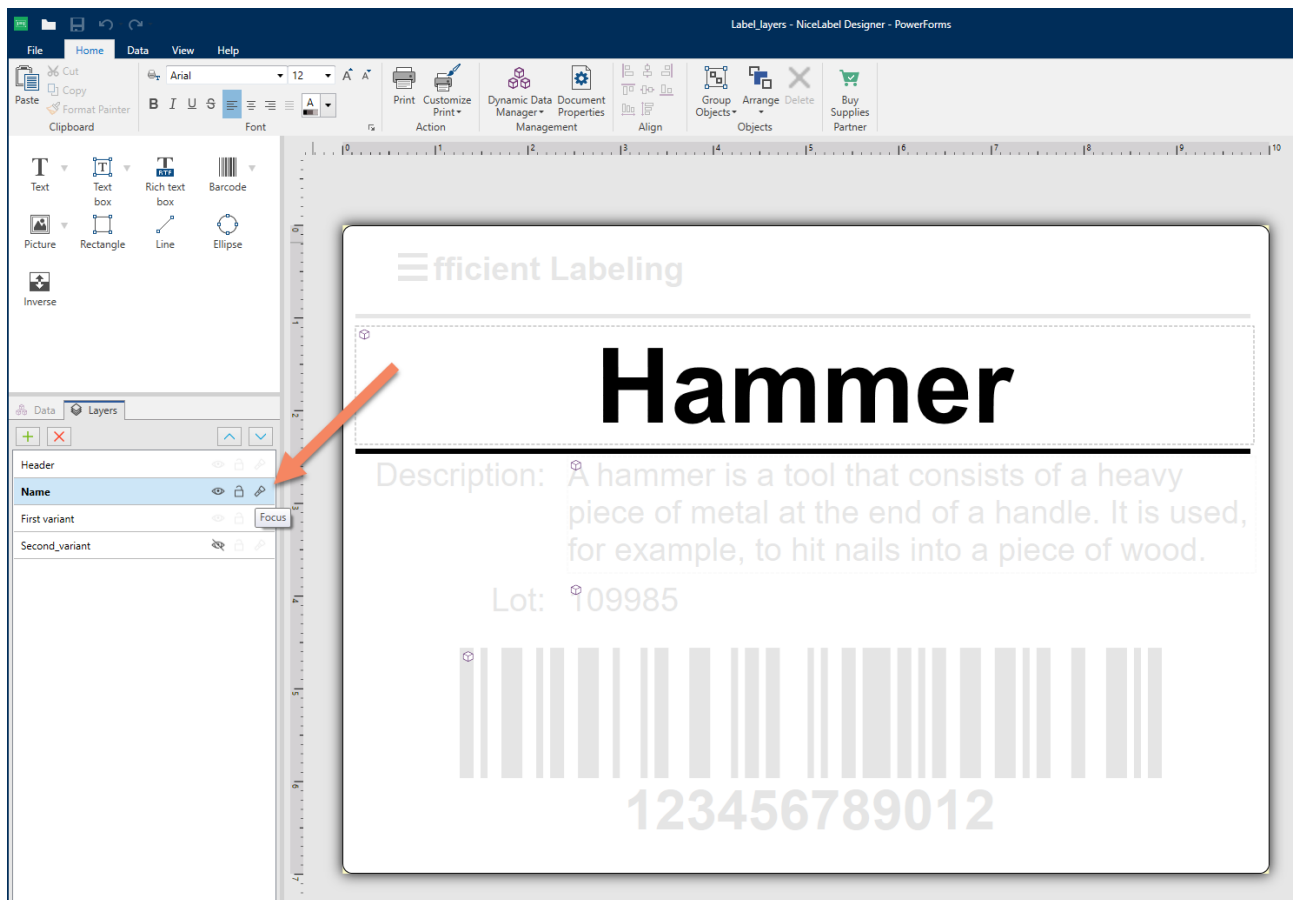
Label_layers - NiceLabel Designer - PowerForms

File Home Data View Help

Paste Cut Copy Format Painter
Clipboard

Arial 12
B I U S
Font

Print Customize Print
Action

Dynamic Data Manager Document Properties
Management

Align

Group Objects Arrange Delete
Objects

Buy Supplies
Partner

Text
Text box
Rich text box
Barcode
Picture
Rectangle
Line
Ellipse
Inverse

Data Layers

Header
Name
First variant
Second_variant

Focus

0 1 2 3 4 5 6 7 8 9 10

Efficient Labeling

Hammer

Description: A hammer is a tool that consists of a heavy piece of metal at the end of a handle. It is used, for example, to hit nails into a piece of wood.

Lot: 109985

12345678901​2